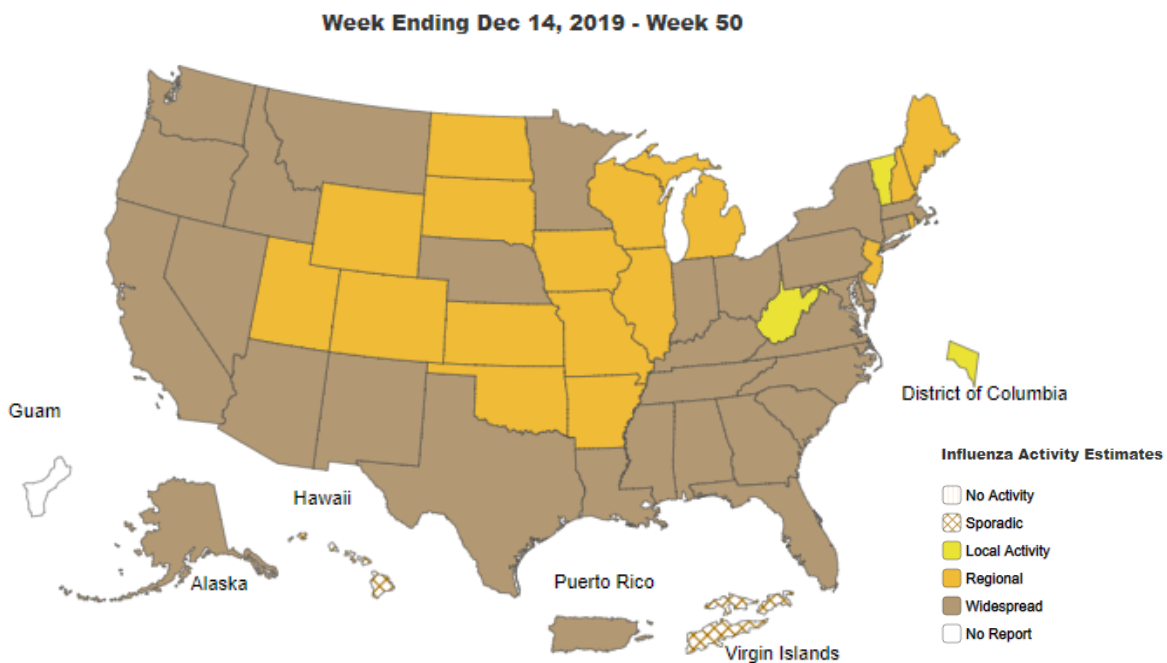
Week Ending Dec 14, 2019 - Week 50

District of Columbia

Guam

Hawaii

Alaska

Puerto Rico

Virgin Islands

Influenza Activity Estimates

No Activity
Sporadic
Local Activity
Regional
Widespread
No Report